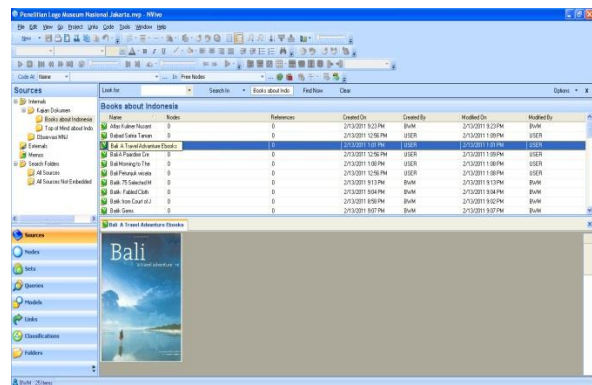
Penelitian Logo Museum Nasional Jakarta.nvp - NVivo

File Edit View Go Project Links Code Tools Window Help

Code At Name

In Free Nodes

Sources

Look for: Search In Books about Indo... Find Now Clear Options

Internals
Kajian Dokumen
Books about Indonesia
Top of Mind about Indo
Observasi MNJ
Externals
Memos
Search Folders
All Sources
All Sources Not Embedded

Books about Indonesia

| Name | Nodes | References | Created On | Created By | Modified On | Modified By |
|---|---|---|---|---|---|---|
| Allay Kuliner Nusant | 0 | 0 | 2/13/2011 9:23 PM | BWM | 2/13/2011 9:23 PM | BWM |
| Babad Satria Taman | 0 | 0 | 2/13/2011 12:58 PM | USER | 2/13/2011 1:00 PM | USER |
| Bali: A Travel Adventure Ebooks | 0 | 0 | 2/13/2011 1:01 PM | USER | 2/13/2011 1:01 PM | USER |
| Bali A Paradise Cre | 0 | 0 | 2/13/2011 12:56 PM | USER | 2/13/2011 1:00 PM | USER |
| Bali Morning to The | 0 | 0 | 2/13/2011 1:00 PM | USER | 2/13/2011 1:00 PM | USER |
| Bali Penunjuk wisata | 0 | 0 | 2/13/2011 12:56 PM | USER | 2/13/2011 1:00 PM | USER |
| Batik 75 Selected M | 0 | 0 | 2/13/2011 9:13 PM | BWM | 2/13/2011 9:13 PM | BWM |
| Batik Fabled Cloth | 0 | 0 | 2/13/2011 9:04 PM | BWM | 2/13/2011 9:04 PM | BWM |
| Batik from Court of J | 0 | 0 | 2/13/2011 8:58 PM | BWM | 2/13/2011 9:02 PM | BWM |
| Batik Gems | 0 | 0 | 2/13/2011 9:07 PM | BWM | 2/13/2011 9:07 PM | BWM |

Bali: A Travel Adventure Ebooks

Bali
a travel adventure

Sources
Nodes
Sets
Queries
Models
Links
Classifications
Folders

BvM 25 Items